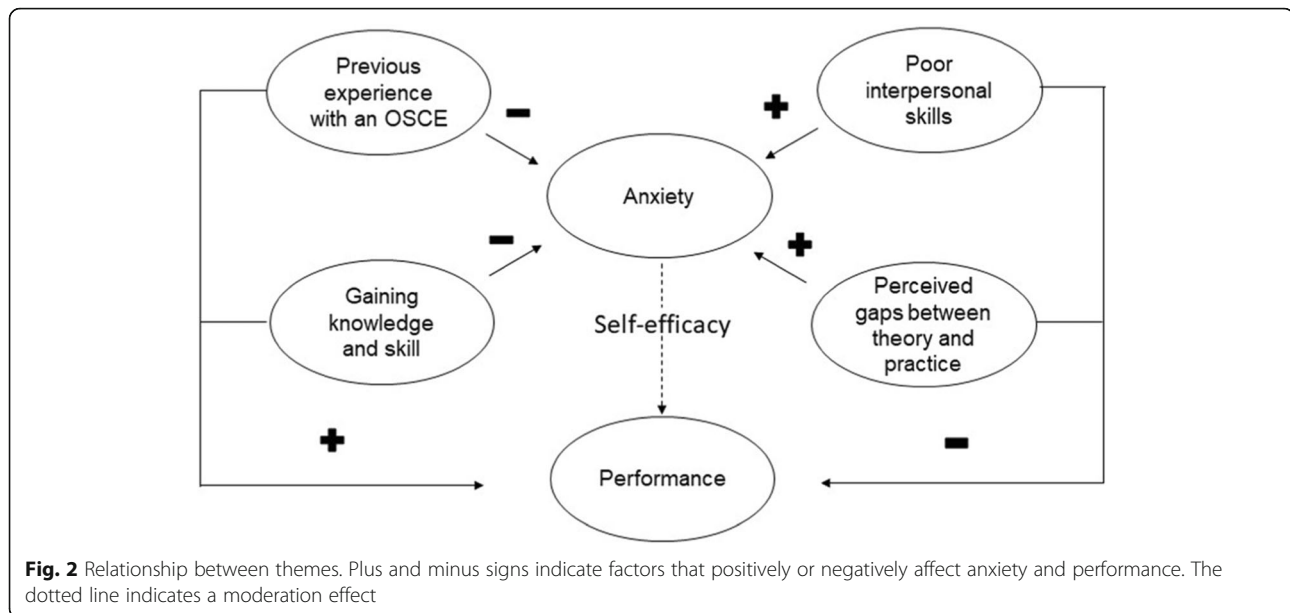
Previous experience with an OSCE

−

+

Poor interpersonal skills

Anxiety

−

+

Gaining knowledge and skill

Self-efficacy

Perceived gaps between theory and practice

+

−

Performance

**Fig. 2** Relationship between themes. Plus and minus signs indicate factors that positively or negatively affect anxiety and performance. The dotted line indicates a moderation effect